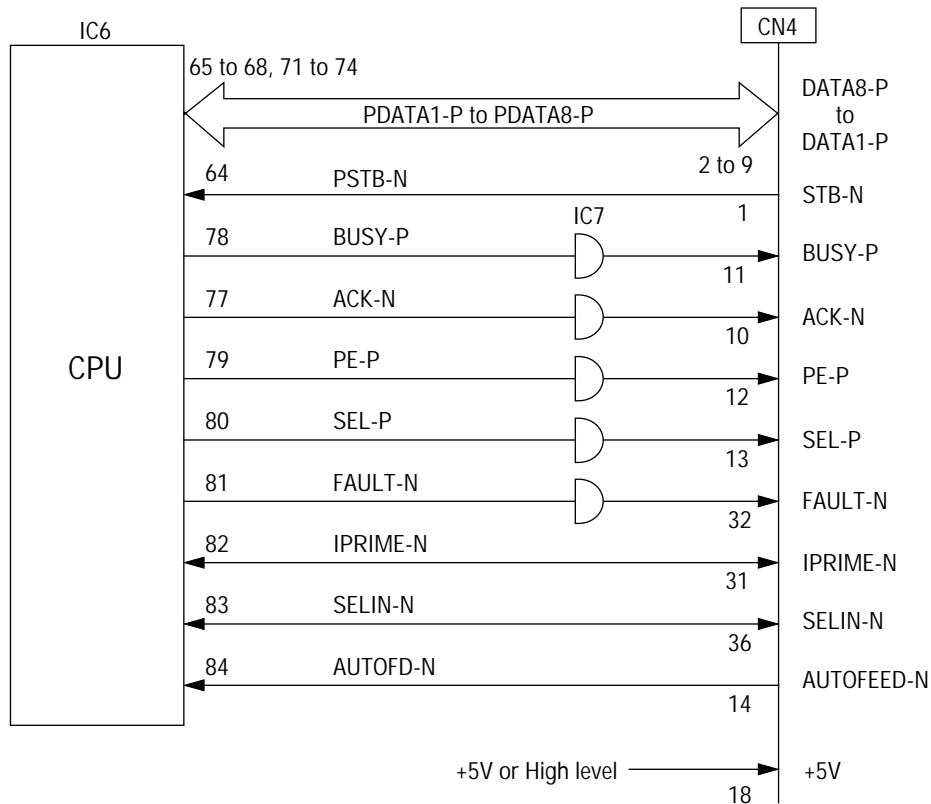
IC6

CN4

65 to 68, 71 to 74

DATA8-P
to
DATA1-P

PDATA1-P to PDATA8-P

2 to 9

64 PSTB-N

STB-N

1

IC7

78 BUSY-P

BUSY-P

11

77 ACK-N

ACK-N

10

CPU

79 PE-P

PE-P

12

80 SEL-P

SEL-P

13

81 FAULT-N

FAULT-N

32

82 IPRIME-N

IPRIME-N

31

83 SELIN-N

SELIN-N

36

84 AUTOFD-N

AUTOFEED-N

14

+5V or High level

+5V

18